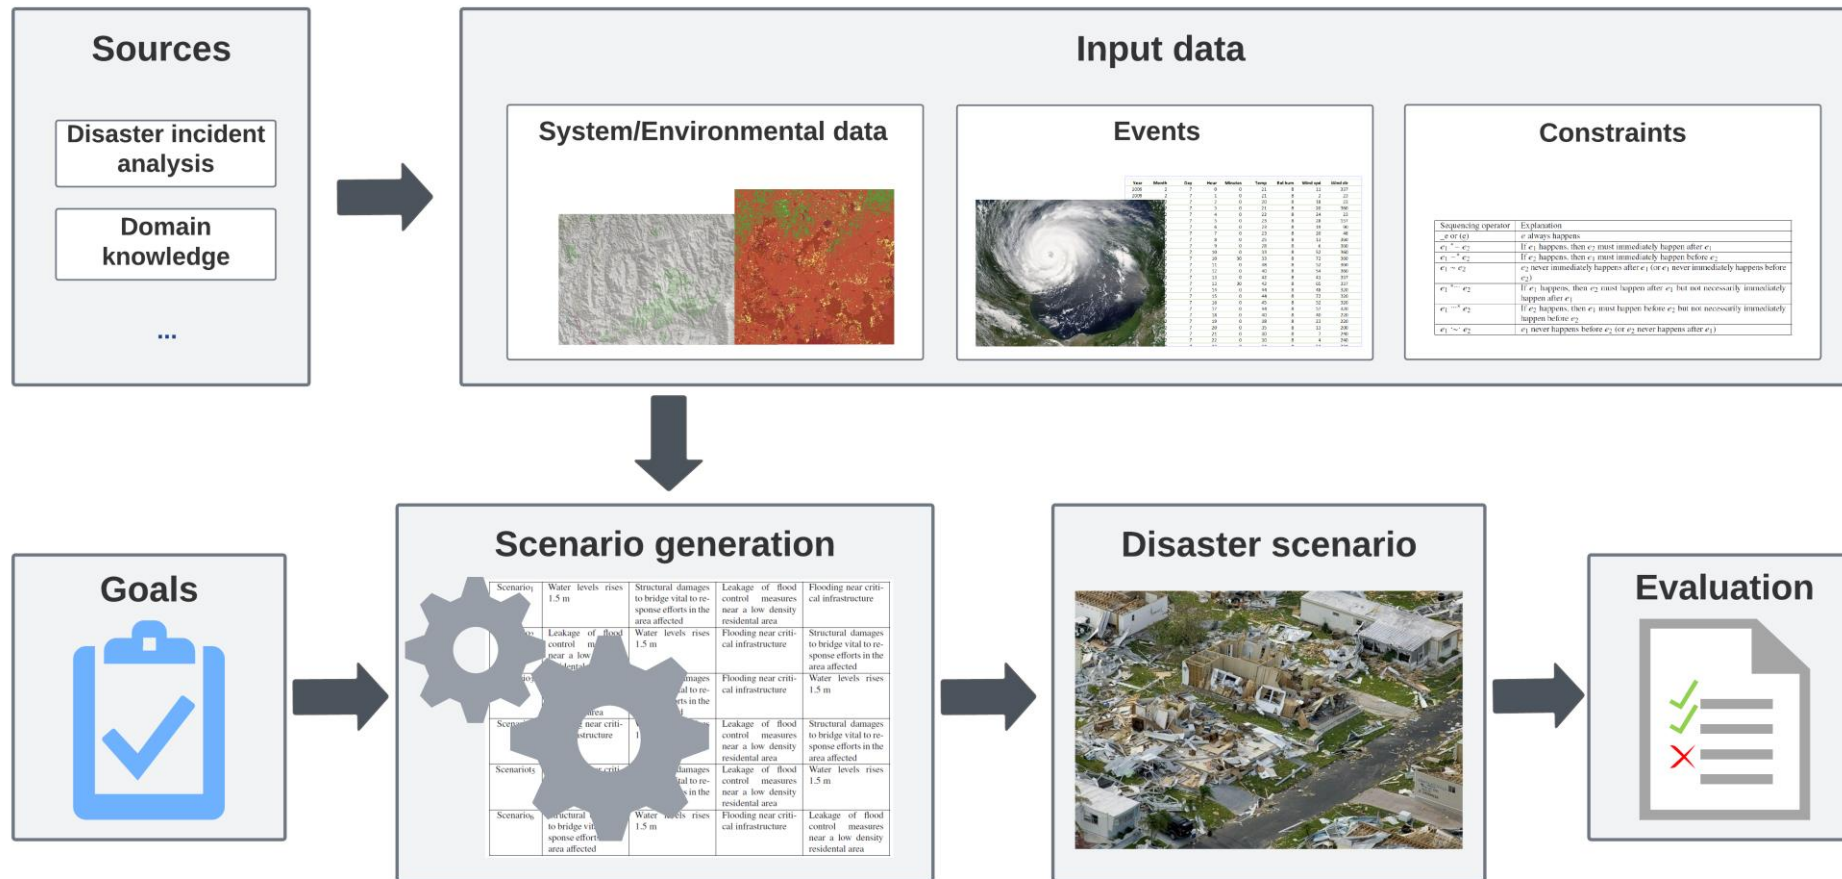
Sources

Disaster incident analysis

Domain knowledge

...

Input data

System/Environmental data

Events

Constraints

| Sequencing operator | Explanation |
|---|---|
| _e or (e) | e always happens |
| $e_1 \cdot\rightarrow e_2$ | If $e_1$ happens, then $e_2$ must immediately happen after $e_1$ |
| $e_1 \rightarrow\cdot e_2$ | If $e_2$ happens, then $e_1$ must immediately happen before $e_2$ |
| $e_1 \nrightarrow e_2$ | $e_2$ never immediately happens after $e_1$ (or $e_1$ never immediately happens before $e_2$) |
| $e_1 \cdot\rightarrow e_2$ | If $e_1$ happens, then $e_2$ must happen after $e_1$ but not necessarily immediately happen after $e_1$ |
| $e_1 \rightarrow\cdot e_2$ | If $e_2$ happens, then $e_1$ must happen before $e_2$ but not necessarily immediately happen before $e_2$ |
| $e_1 \nrightarrow e_2$ | $e_1$ never happens before $e_2$ (or $e_2$ never happens after $e_1$) |

Scenario generation

| Scenario | Water levels rises 1.5 m | Structural damages to bridge vital to response efforts in the area affected | Leakage of flood control measures near a low density residental area | Flooding near critical infrastructure |
|---|---|---|---|---|
| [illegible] | Leakage of flood control m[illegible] near a low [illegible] residental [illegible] | Water levels rises 1.5 m | Flooding near critical infrastructure | Structural damages to bridge vital to response efforts in the area affected |
| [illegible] | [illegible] area | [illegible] damages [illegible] al to re- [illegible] ts in the | Flooding near critical infrastructure | Water levels rises 1.5 m |
| Scen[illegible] | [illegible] near critical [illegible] structure | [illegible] | Leakage of flood control measures near a low density residental area | Structural damages to bridge vital to response efforts in the area affected |
| Scenario | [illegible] criti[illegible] | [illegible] damages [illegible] al to re- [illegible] s in the | Leakage of flood control measures near a low density residental area | Water levels rises 1.5 m |
| Scenario | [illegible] ructural to bridge vit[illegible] sponse effort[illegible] area affected | Water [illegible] els rises 1.5 m | Flooding near critical infrastructure | Leakage of flood control measures near a low density residental area |

Goals

Disaster scenario

Evaluation